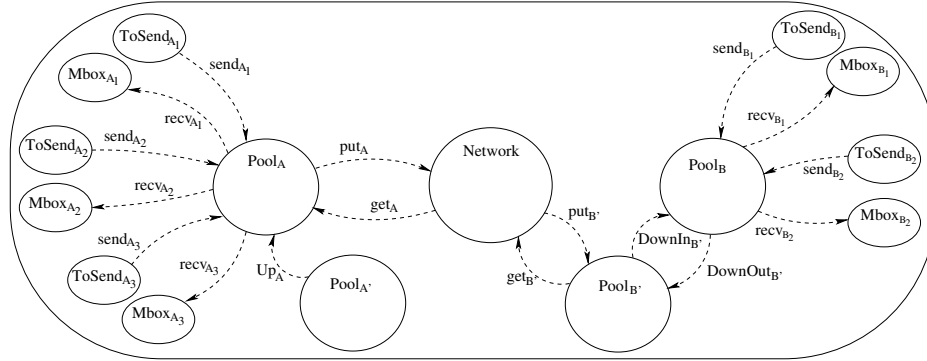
$ToSend_{A_1}$

$send_{A_1}$

$Mbox_{A_1}$

$recv_{A_1}$

$ToSend_{A_2}$

$send_{A_2}$

$Pool_A$

$put_A$

Network

$Pool_B$

$send_{B_1}$

$ToSend_{B_1}$

$Mbox_{B_1}$

$recv_{B_1}$

$ToSend_{B_2}$

$send_{B_2}$

$recv_{A_2}$

$Mbox_{A_2}$

$get_A$

$put_{B'}$

$send_{A_3}$

$ToSend_{A_3}$

$recv_{A_3}$

$Up_A$

$Pool_{A'}$

$DownIn_{B'}$

$recv_{B_2}$

$Mbox_{B_2}$

$get_{B'}$

$Pool_{B'}$

$DownOut_{B'}$

$Mbox_{A_3}$